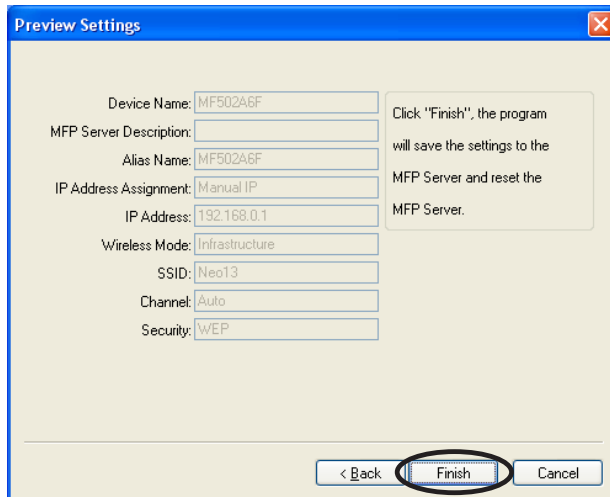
Preview Settings

Device Name: MF502A6F
MFP Server Description:
Alias Name: MF502A6F
IP Address Assignment: Manual IP
IP Address: 192.168.0.1
Wireless Mode: Infrastructure
SSID: Neo13
Channel: Auto
Security: WEP

Click "Finish", the program will save the settings to the MFP Server and reset the MFP Server.

< Back
Finish
Cancel